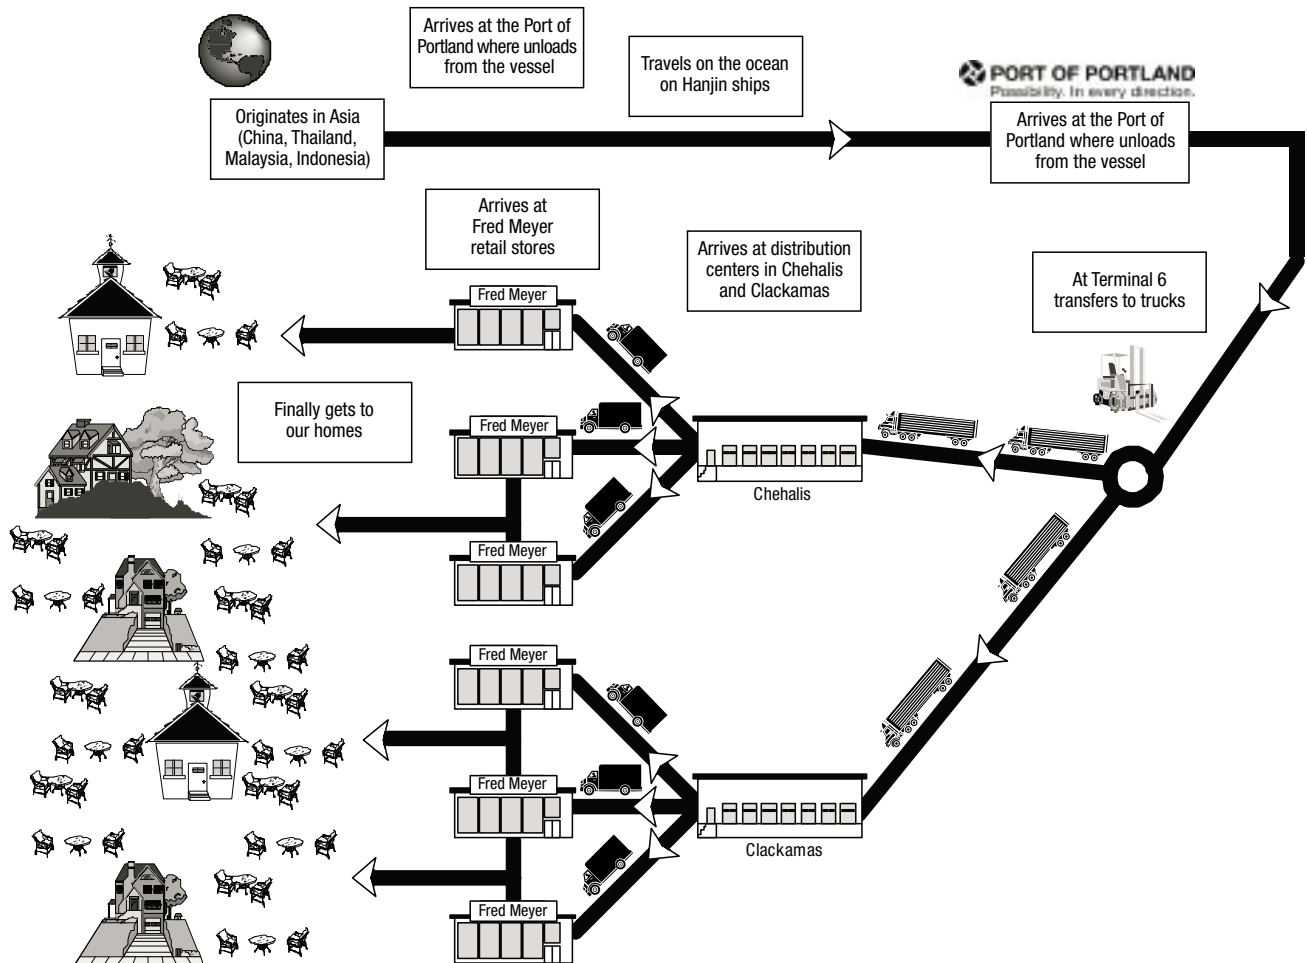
Arrives at the Port of Portland where unloads from the vessel

Travels on the ocean on Hanjin ships

PORT OF PORTLAND
Possibility. In every direction.

Originates in Asia (China, Thailand, Malaysia, Indonesia)

Arrives at the Port of Portland where unloads from the vessel

Arrives at Fred Meyer retail stores

Arrives at distribution centers in Chehalis and Clackamas

At Terminal 6 transfers to trucks

Fred Meyer

Finally gets to our homes

Fred Meyer

Chehalis

Fred Meyer

Fred Meyer

Fred Meyer

Clackamas

Fred Meyer